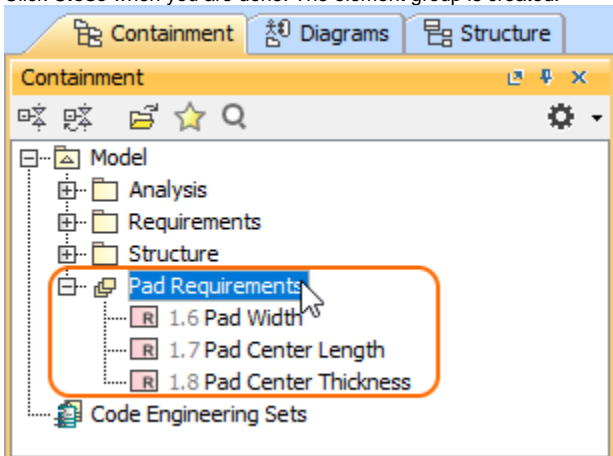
Click Close when you are done. The element group is created.

Containment | Diagrams | Structure

Containment

Model
Analysis
Requirements
Structure
Pad Requirements
R 1.6 Pad Width
R 1.7 Pad Center Length
R 1.8 Pad Center Thickness
Code Engineering Sets